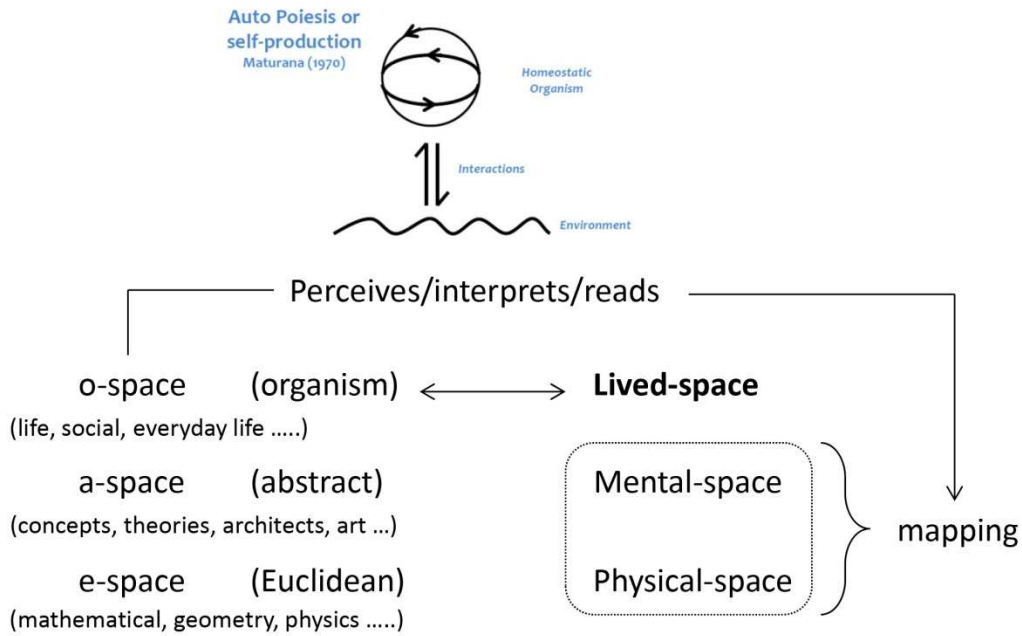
Auto Poiesis or self-production
Maturana (1970)

Homeostatic Organism

Interactions

Environment

Perceives/interprets/reads

o-space (organism)
(life, social, everyday life .....)

Lived-space

a-space (abstract)
(concepts, theories, architects, art ...)

Mental-space

mapping

e-space (Euclidean)
(mathematical, geometry, physics .....)

Physical-space